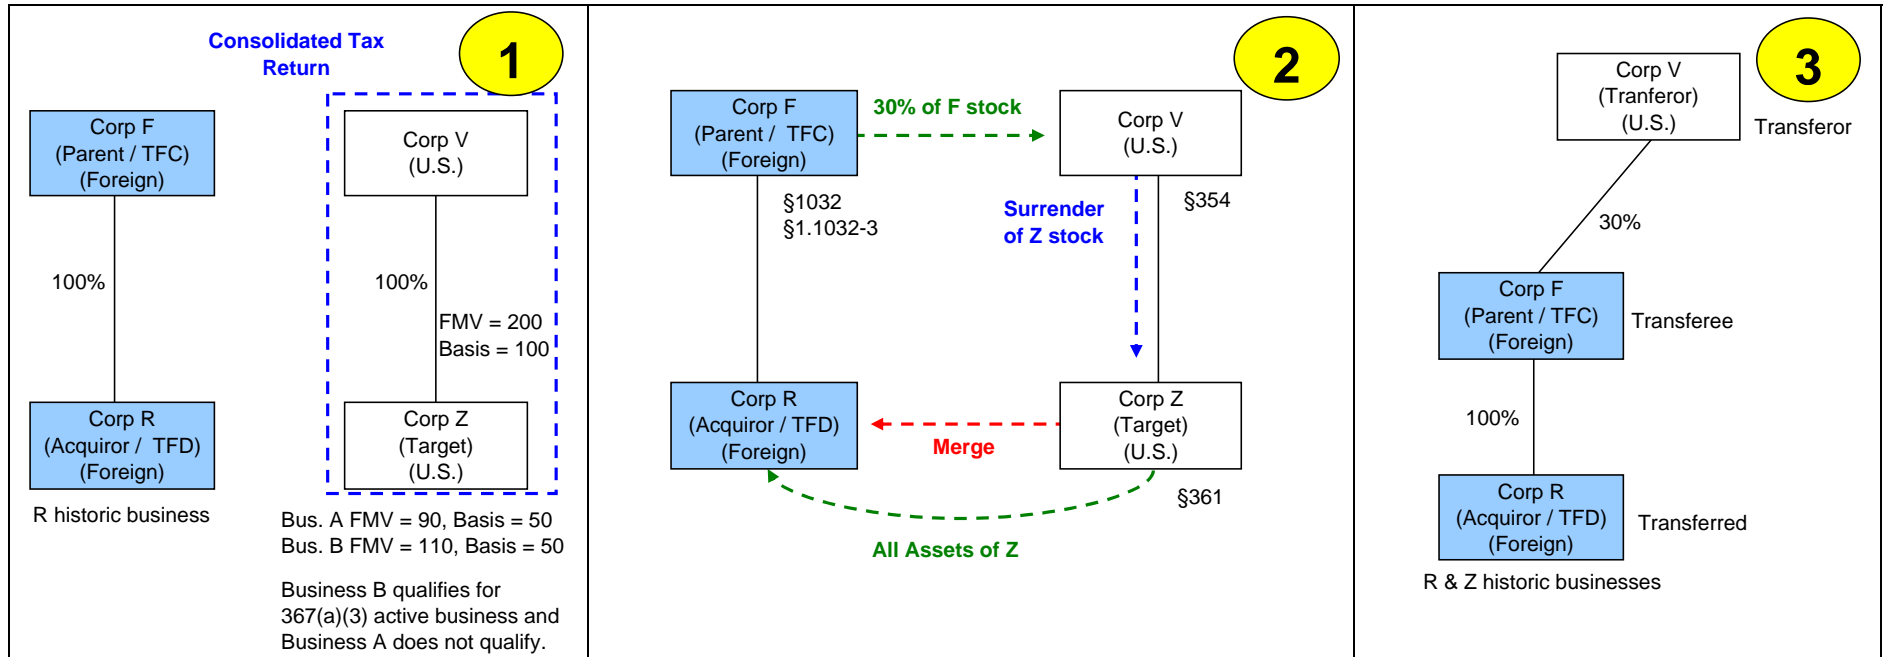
Consolidated Tax Return

1

Corp F
(Parent / TFC)
(Foreign)

100%

Corp R
(Acquiror / TFD)
(Foreign)

R historic business

Corp V
(U.S.)

100%

FMV = 200
Basis = 100

Corp Z
(Target)
(U.S.)

Bus. A FMV = 90, Basis = 50
Bus. B FMV = 110, Basis = 50

Business B qualifies for 367(a)(3) active business and Business A does not qualify.

2

Corp F
(Parent / TFC)
(Foreign)

30% of F stock

Corp V
(U.S.)

§1032
§1.1032-3

Surrender of Z stock

§354

Corp R
(Acquiror / TFD)
(Foreign)

Merge

Corp Z
(Target)
(U.S.)

§361

All Assets of Z

3

Corp V
(Tranferor)
(U.S.)

Transferor

30%

Corp F
(Parent / TFC)
(Foreign)

Transferee

100%

Corp R
(Acquiror / TFD)
(Foreign)

Transferred

R & Z historic businesses